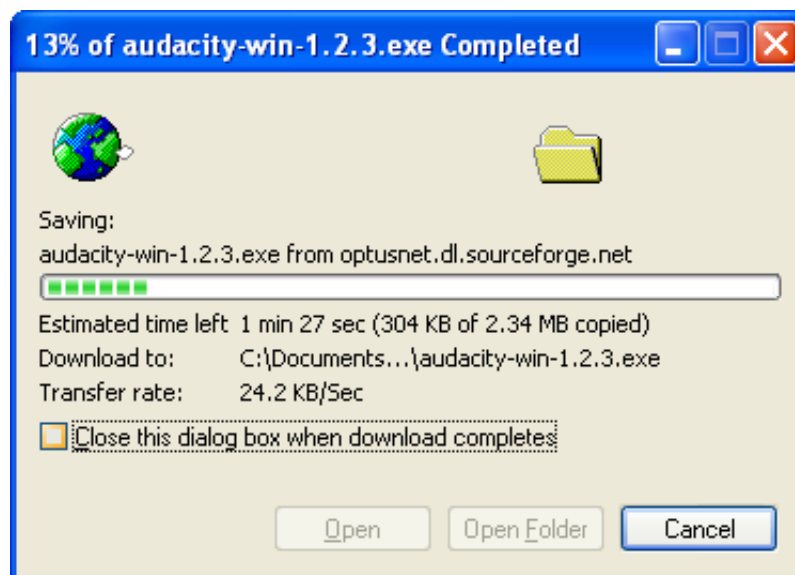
13% of audacity-win-1.2.3.exe Completed

Saving:
audacity-win-1.2.3.exe from optusnet.dl.sourceforge.net

Estimated time left 1 min 27 sec (304 KB of 2.34 MB copied)
Download to: C:\Documents...\audacity-win-1.2.3.exe
Transfer rate: 24.2 KB/Sec

Close this dialog box when download completes

Open Open Folder Cancel